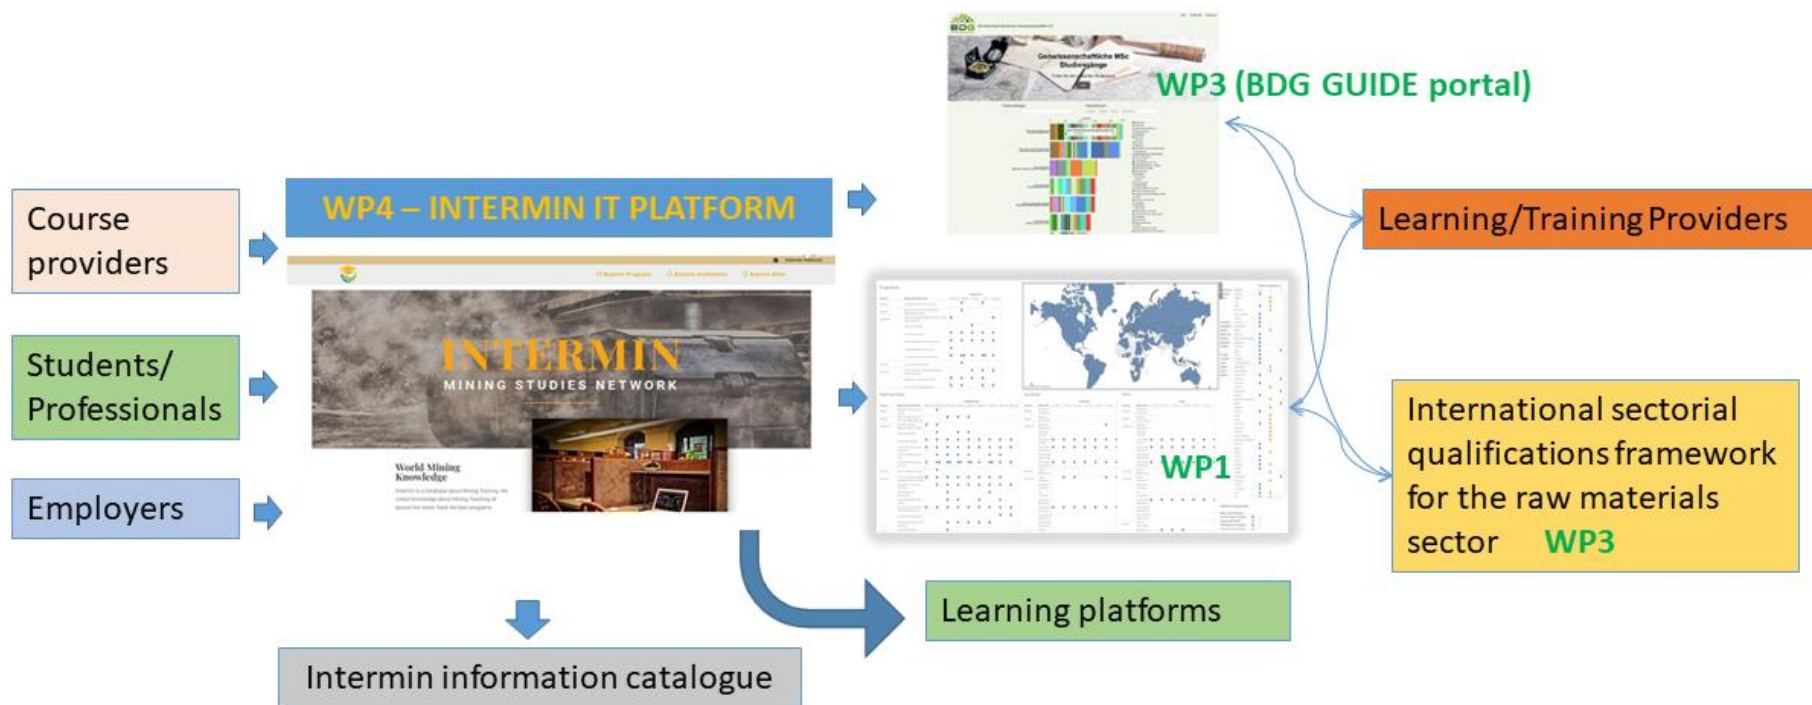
Course providers

Students/ Professionals

Employers

WP4 – INTERMIN IT PLATFORM

INTERMIN
MINING STUDIES NETWORK

World Mining Knowledge

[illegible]

Geowissenschaftliche MSc Studiengänge

WP3 (BDG GUIDE portal)

WP1

Learning/Training Providers

International sectorial qualifications framework for the raw materials sector WP3

Learning platforms

Intermin information catalogue